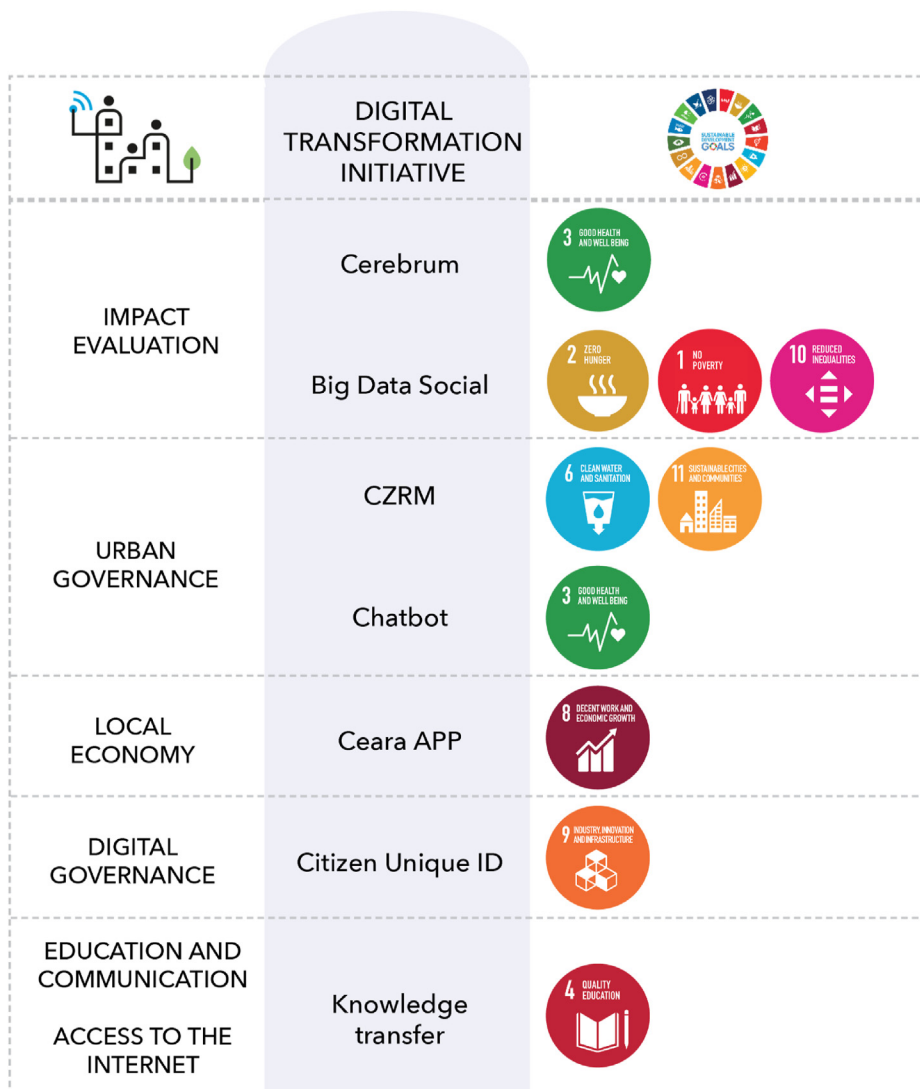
DIGITAL TRANSFORMATION INITIATIVE

SUSTAINABLE DEVELOPMENT GOALS

IMPACT EVALUATION

Cerebrum

3 GOOD HEALTH AND WELL BEING

Big Data Social

2 ZERO HUNGER

1 NO POVERTY

10 REDUCED INEQUALITIES

URBAN GOVERNANCE

CZRM

6 CLEAN WATER AND SANITATION

11 SUSTAINABLE CITIES AND COMMUNITIES

Chatbot

3 GOOD HEALTH AND WELL BEING

LOCAL ECONOMY

Ceara APP

8 DECENT WORK AND ECONOMIC GROWTH

DIGITAL GOVERNANCE

Citizen Unique ID

9 INDUSTRY, INNOVATION AND INFRASTRUCTURE

EDUCATION AND COMMUNICATION

ACCESS TO THE INTERNET

Knowledge transfer

4 QUALITY EDUCATION